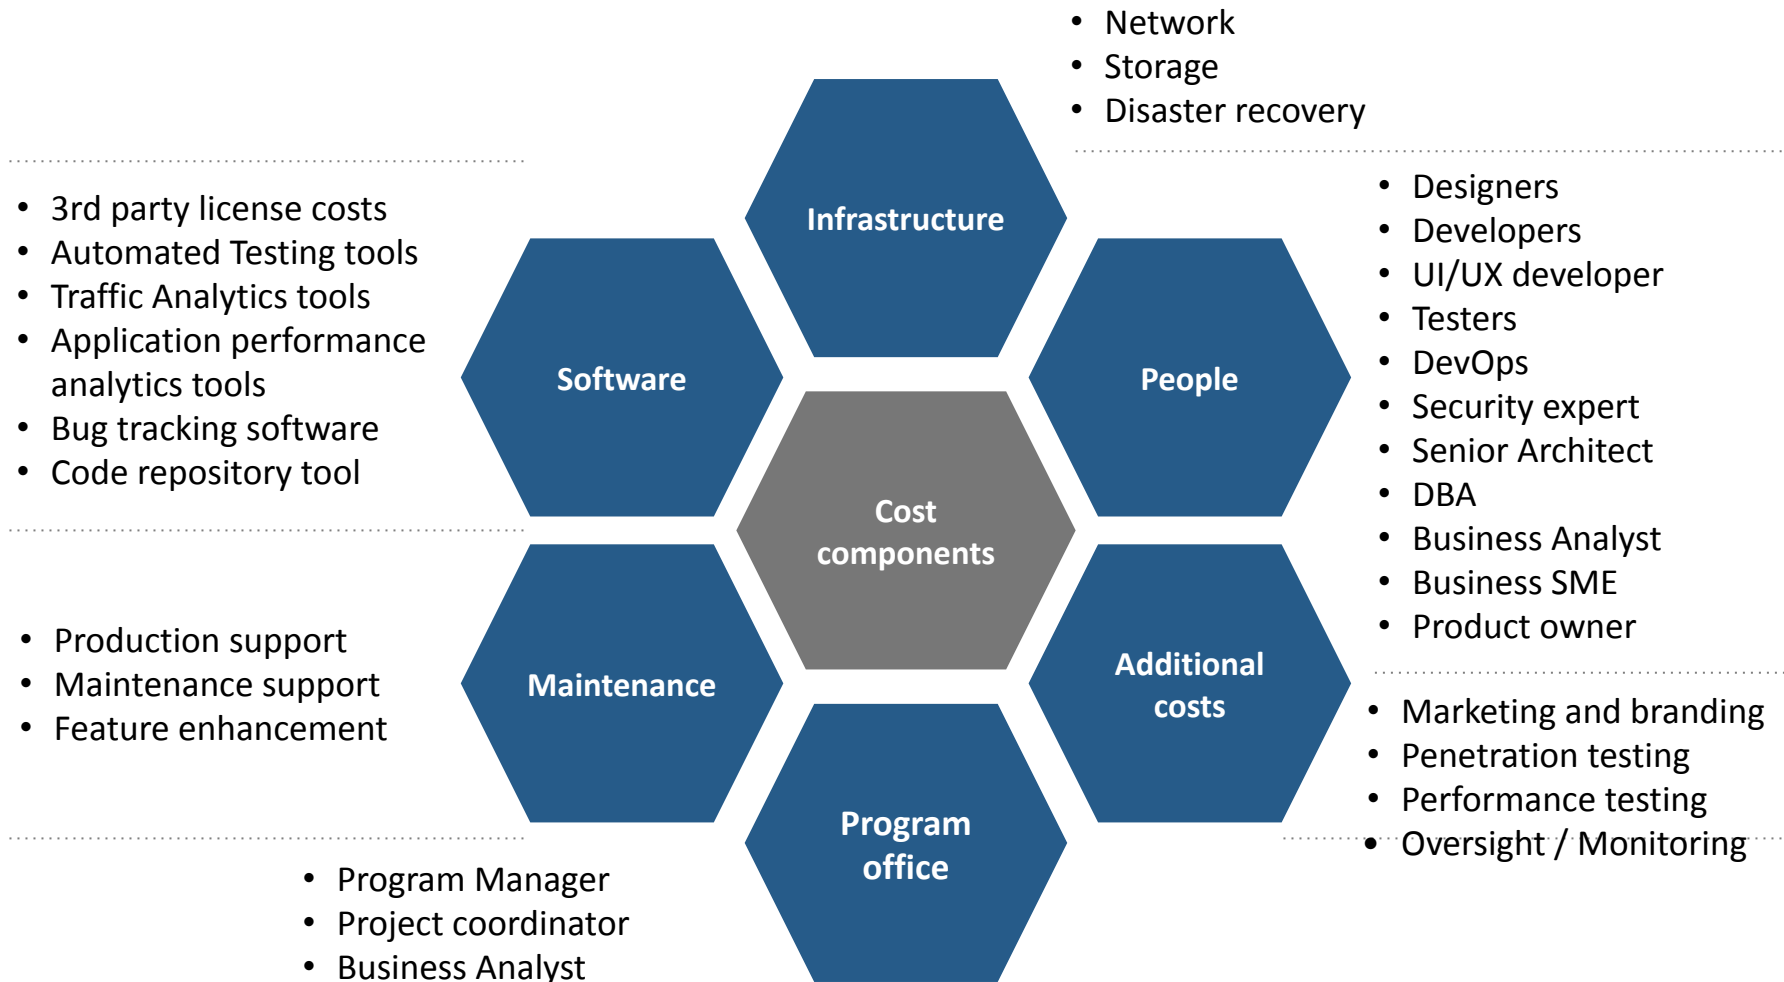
- Network
- Storage
- Disaster recovery

Infrastructure

- 3rd party license costs
- Automated Testing tools
- Traffic Analytics tools
- Application performance analytics tools
- Bug tracking software
- Code repository tool

Software

People

- Designers
- Developers
- UI/UX developer
- Testers
- DevOps
- Security expert
- Senior Architect
- DBA
- Business Analyst
- Business SME
- Product owner

Cost components

- Production support
- Maintenance support
- Feature enhancement

Maintenance

Additional costs

- Marketing and branding
- Penetration testing
- Performance testing
- Oversight / Monitoring

Program office

- Program Manager
- Project coordinator
- Business Analyst